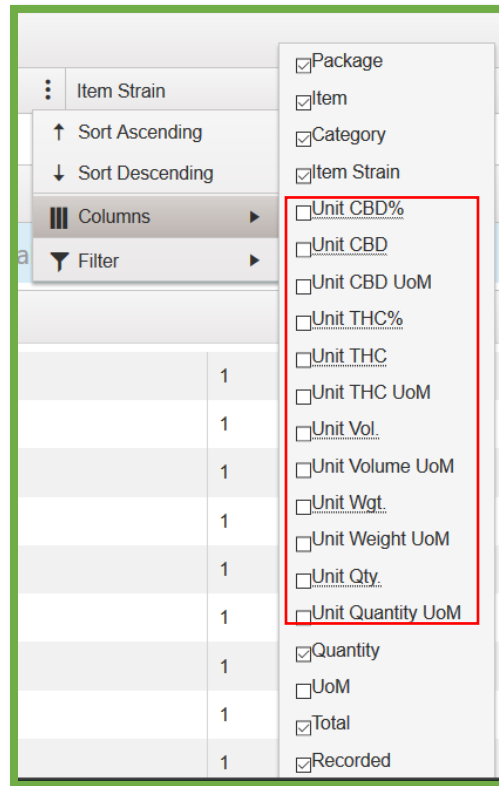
Item Strain
Sort Ascending
Sort Descending
Columns
Filter
a
1
1
1
1
1
1
1
1
1

Package
Item
Category
Item Strain
Unit CBD%
Unit CBD
Unit CBD UoM
Unit THC%
Unit THC
Unit THC UoM
Unit Vol.
Unit Volume UoM
Unit Wgt.
Unit Weight UoM
Unit Qty.
Unit Quantity UoM
Quantity
UoM
Total
Recorded